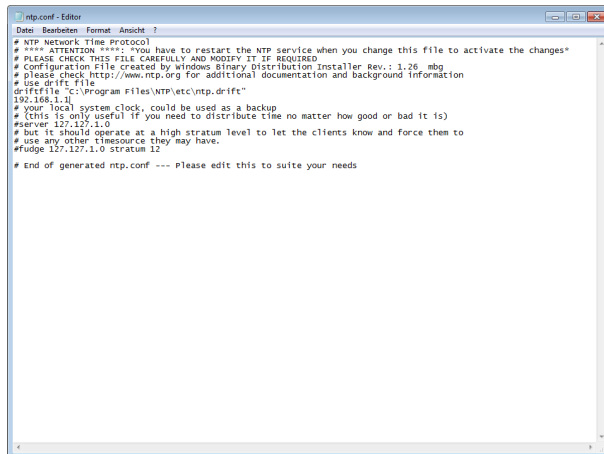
ntp.conf - Editor

Datei Bearbeiten Format Ansicht ?

# NTP Network Time Protocol
# **** ATTENTION ****: *You have to restart the NTP service when you change this file to activate the changes*
# PLEASE CHECK THIS FILE CAREFULLY AND MODIFY IT IF REQUIRED
# Configuration File created by Windows Binary Distribution Installer Rev.: 1.26 mbg
# please check http://www.ntp.org for additional documentation and background information
# Use drift file
driftfile "C:\Program Files\NTP\etc\ntp.drift"
192.168.1.1
# your local system clock, could be used as a backup
# (this is only useful if you need to distribute time no matter how good or bad it is)
#server 127.127.1.0
# but it should operate at a high stratum level to let the clients know and force them to
# use any other timesource they may have.
#fudge 127.127.1.0 stratum 12

# End of generated ntp.conf --- Please edit this to suite your needs